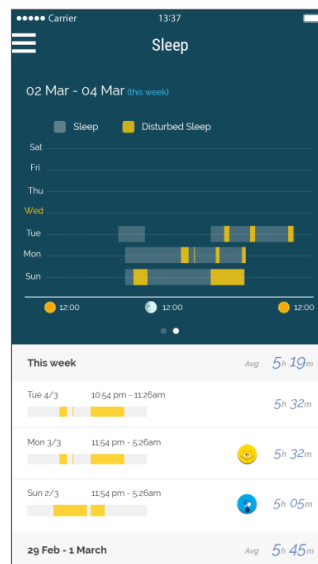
●●●●● Carrier 13:37

Sleep

02 Mar - 04 Mar (this week)

Sleep Disturbed Sleep

Sat
Fri
Thu
Wed
Tue
Mon
Sun

12:00 12:00 12:00

This week Avg 5h 19m

Tue 4/3 10:54 pm - 11:26am 5h 32m

Mon 3/3 11:54 pm - 5:26am 5h 32m

Sun 2/3 11:54 pm - 5:26am 5h 05m

29 Feb - 1 March Avg 5h 45m